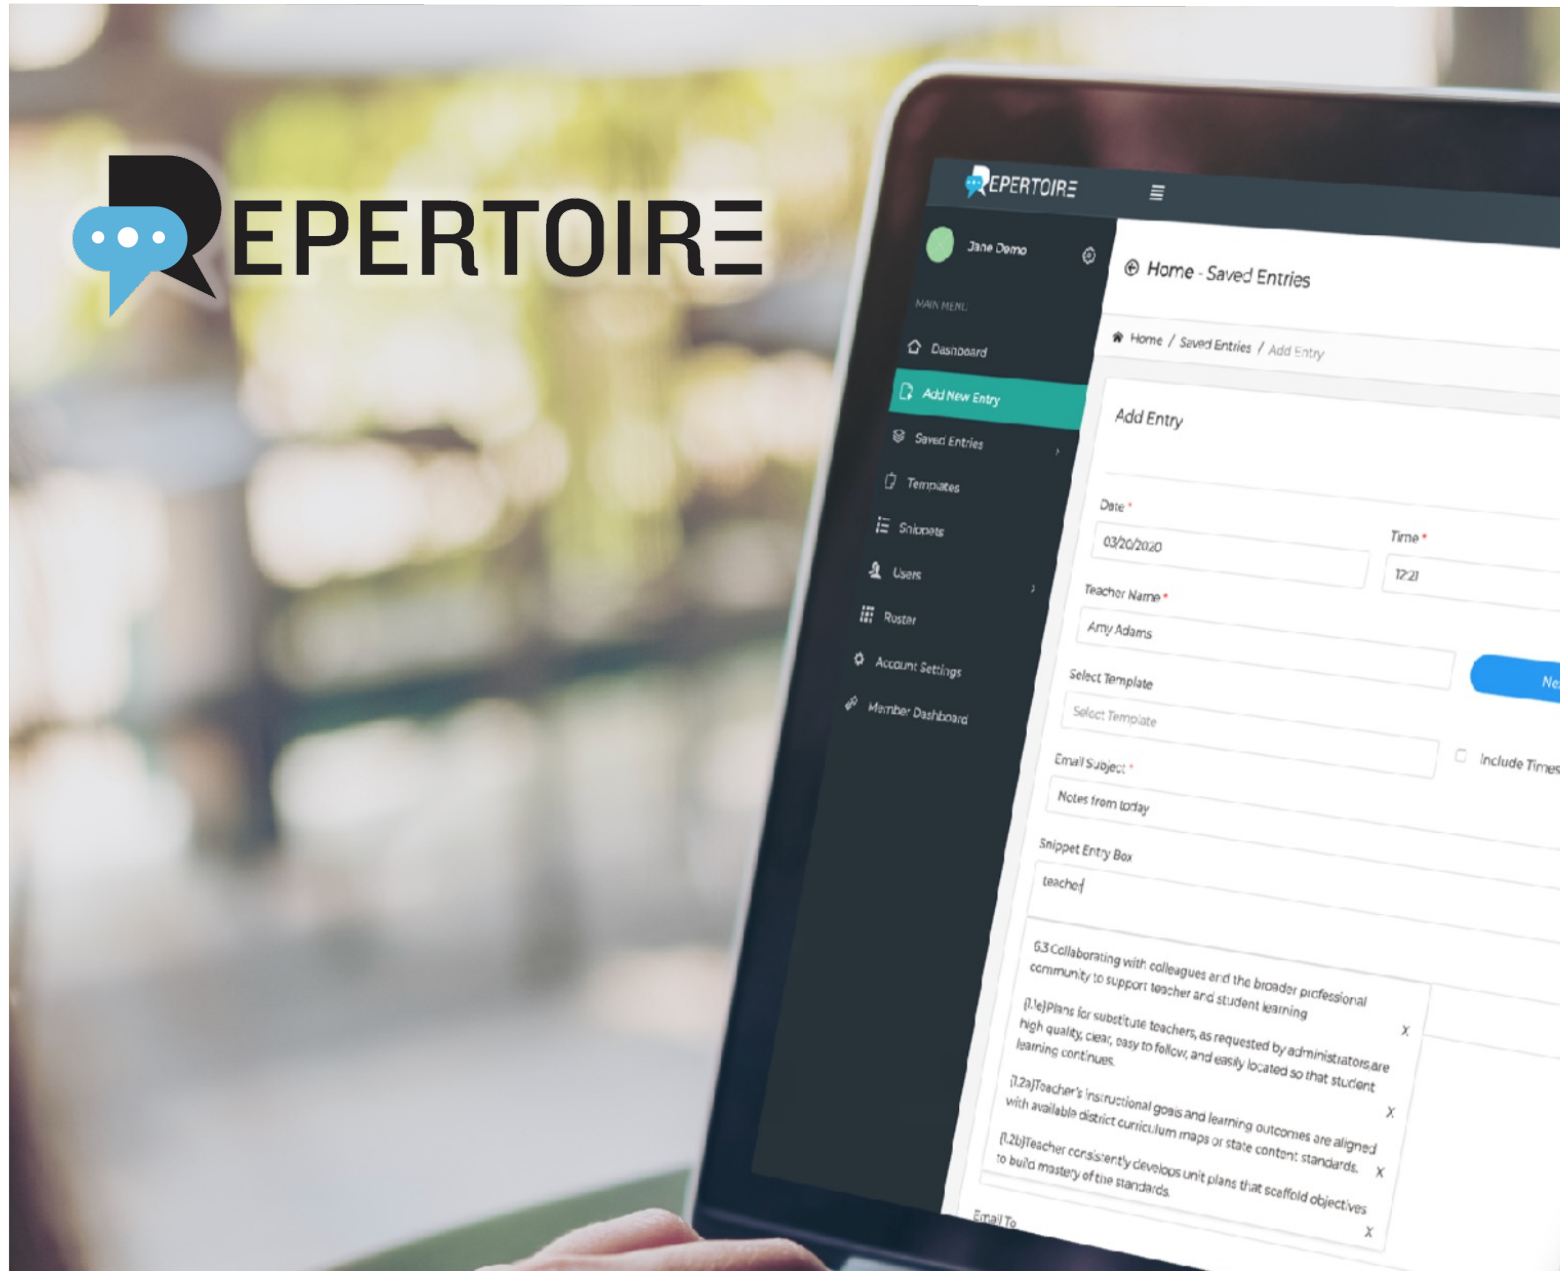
REPERTOIRE

REPERTOIRE

Jane Demo

MAIN MENU

Dashboard

Add New Entry

Saved Entries

Templates

Snippets

Users

Roster

Account Settings

Member Dashboard

Home - Saved Entries

Home / Saved Entries / Add Entry

Add Entry

Date *

03/20/2020

Time *

12:21

Teacher Name *

Amy Adams

Ne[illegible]

Select Template

Select Template

Include Times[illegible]

Email Subject *

Notes from today

Snippet Entry Box

teacher

6.3 Collaborating with colleagues and the broader professional community to support teacher and student learning X

(1.1e)Plans for substitute teachers, as requested by administrators are high quality, clear, easy to follow, and easily located so that student learning continues. X

(1.2a)Teacher's instructional goals and learning outcomes are aligned with available district curriculum maps or state content standards. X

(1.2b)Teacher consistently develops unit plans that scaffold objectives to build mastery of the standards. X

Email To